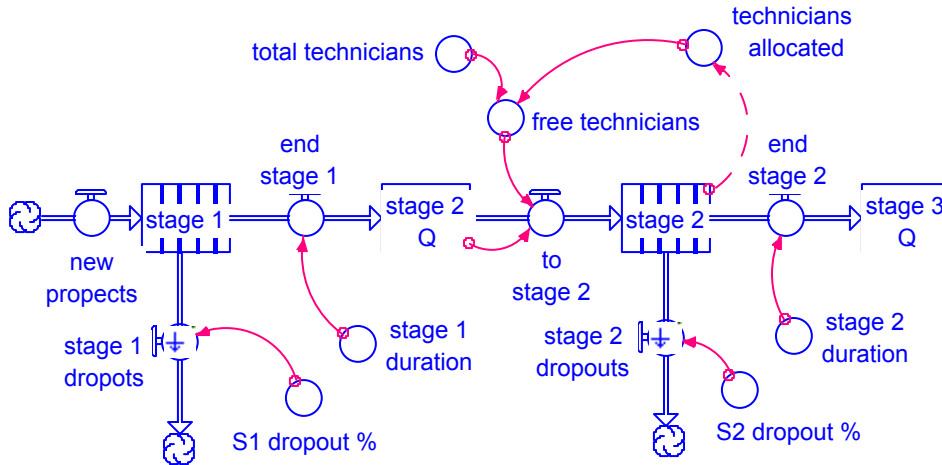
technicians allocated

total technicians

free technicians

end stage 1

end stage 2

stage 1

stage 2 Q

stage 2

stage 3 Q

new propects

to stage 2

stage 1 dropots

stage 1 duration

stage 2 dropouts

stage 2 duration

S1 dropout %

S2 dropout %